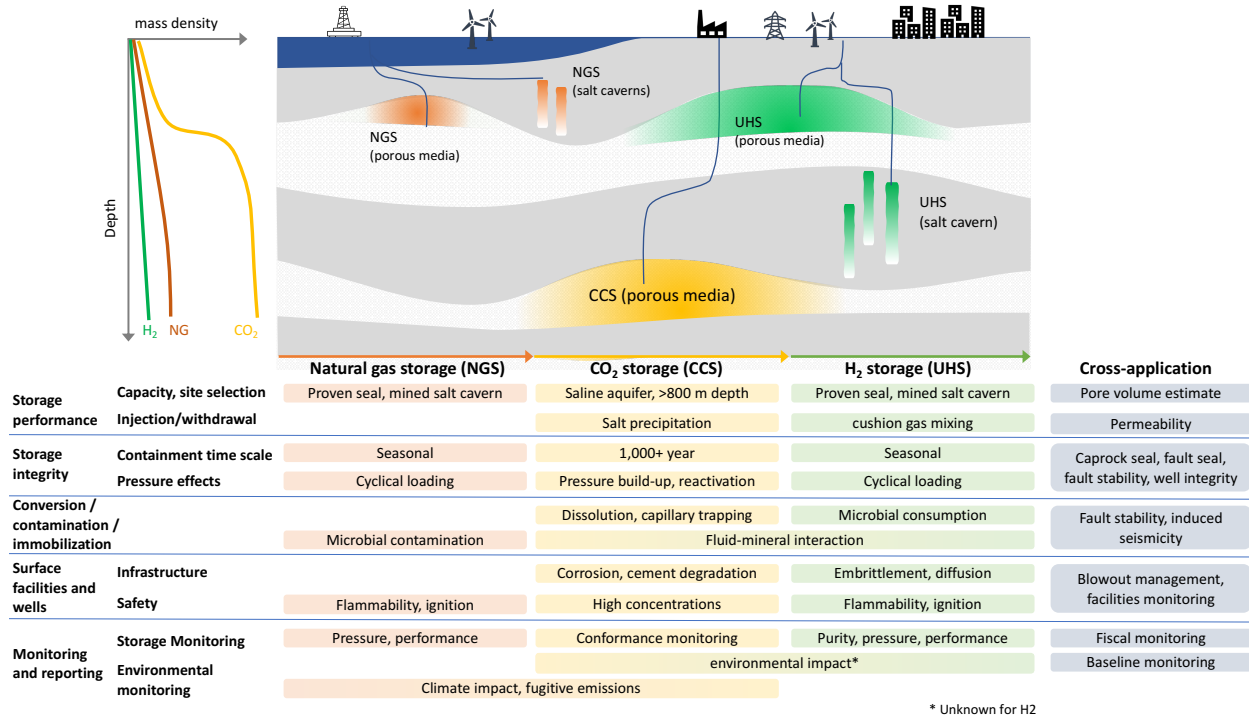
mass density

Depth

$H_2$ NG $CO_2$

NGS (salt caverns)

NGS (porous media)

UHS (porous media)

UHS (salt cavern)

CCS (porous media)

Natural gas storage (NGS)

$CO_2$ storage (CCS)

$H_2$ storage (UHS)

Cross-application

| | | Natural gas storage (NGS) | $CO_2$ storage (CCS) | $H_2$ storage (UHS) | Cross-application |
|---|---|---|---|---|---|
| Storage performance | Capacity, site selection | Proven seal, mined salt cavern | Saline aquifer, >800 m depth | Proven seal, mined salt cavern | Pore volume estimate |
| | Injection/withdrawal | | Salt precipitation | cushion gas mixing | Permeability |
| Storage integrity | Containment time scale | Seasonal | 1,000+ year | Seasonal | Caprock seal, fault seal, fault stability, well integrity |
| | Pressure effects | Cyclical loading | Pressure build-up, reactivation | Cyclical loading | |
| Conversion / contamination / immobilization | | | Dissolution, capillary trapping | Microbial consumption | Fault stability, induced seismicity |
| | | Microbial contamination | Fluid-mineral interaction | Fluid-mineral interaction | |
| Surface facilities and wells | Infrastructure | | Corrosion, cement degradation | Embrittlement, diffusion | Blowout management, facilities monitoring |
| | Safety | Flammability, ignition | High concentrations | Flammability, ignition | |
| Monitoring and reporting | Storage Monitoring | Pressure, performance | Conformance monitoring | Purity, pressure, performance | Fiscal monitoring |
| | Environmental monitoring | | environmental impact* | environmental impact* | Baseline monitoring |
| | | Climate impact, fugitive emissions | Climate impact, fugitive emissions | | |

* Unknown for H2